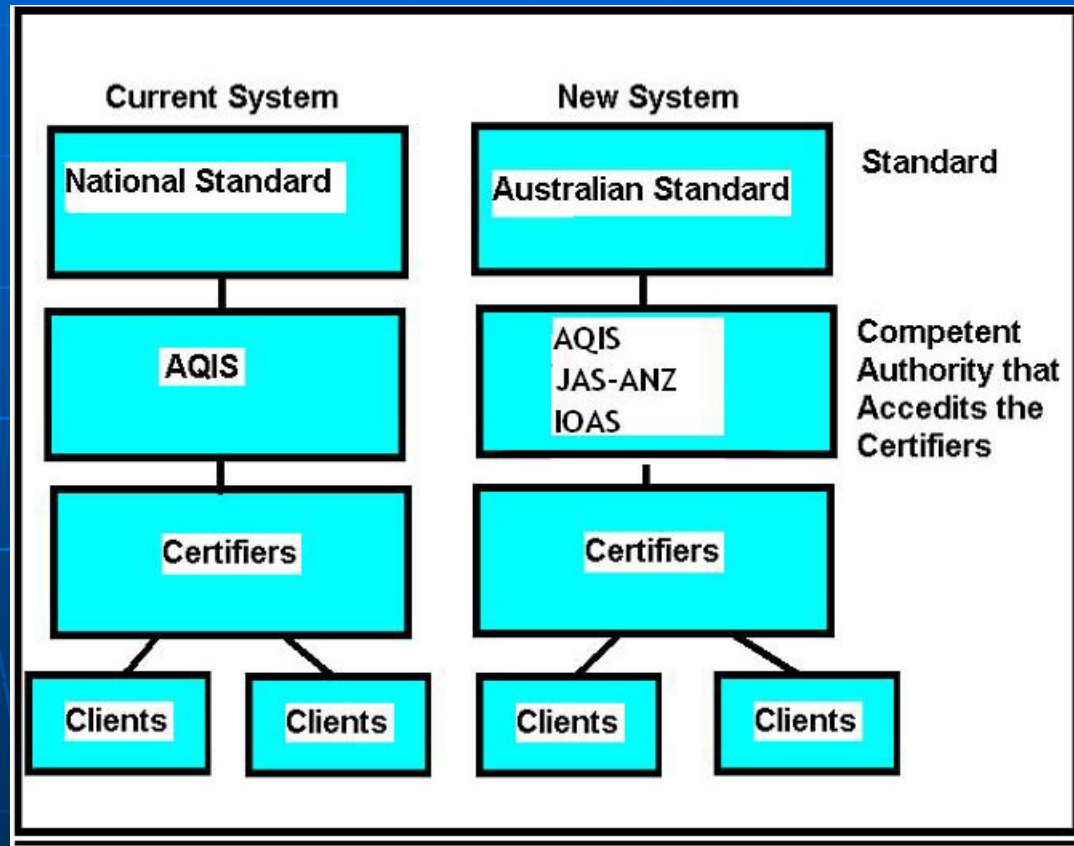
Current System

National Standard

AQIS

Certifiers

Clients

Clients

New System

Australian Standard

AQIS
JAS-ANZ
IOAS

Certifiers

Clients

Clients

Standard

Competent Authority that Accedits the Certifiers